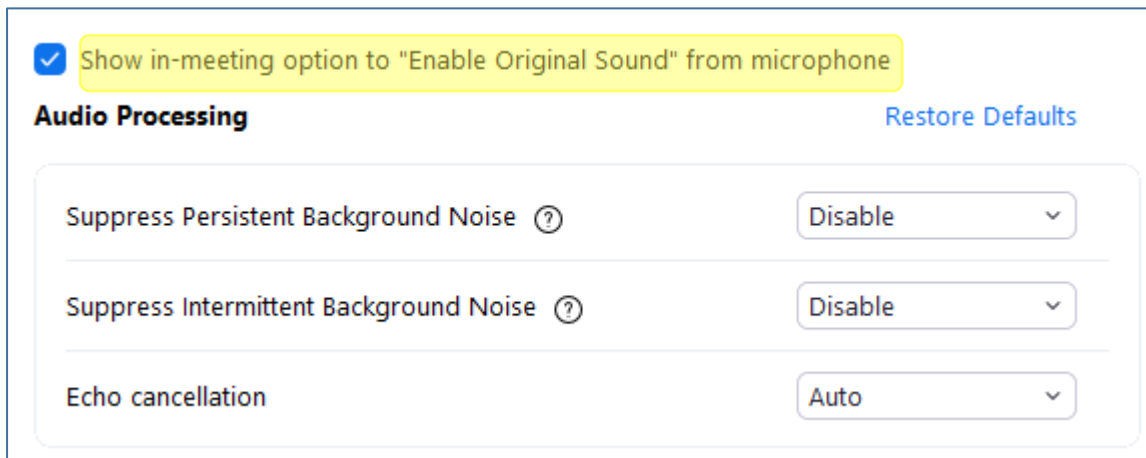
Show in-meeting option to "Enable Original Sound" from microphone

Audio Processing

Restore Defaults

Suppress Persistent Background Noise ?

Disable

Suppress Intermittent Background Noise ?

Disable

Echo cancellation

Auto